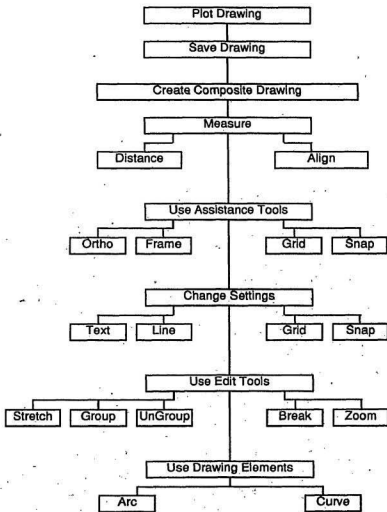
Plot Drawing

Save Drawing

Create Composite Drawing

Measure

Distance

Align

Use Assistance Tools

Ortho

Frame

Grid

Snap

Change Settings

Text

Line

Grid

Snap

Use Edit Tools

Stretch

Group

UnGroup

Break

Zoom

Use Drawing Elements

Arc

Curve